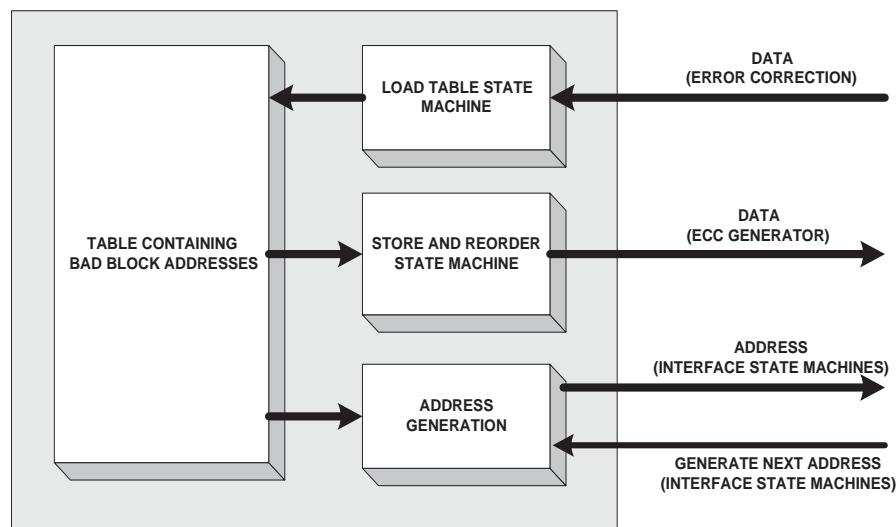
DATA
(ERROR CORRECTION)

LOAD TABLE STATE MACHINE

TABLE CONTAINING BAD BLOCK ADDRESSES

STORE AND REORDER STATE MACHINE

DATA
(ECC GENERATOR)

ADDRESS
(INTERFACE STATE MACHINES)

ADDRESS GENERATION

GENERATE NEXT ADDRESS
(INTERFACE STATE MACHINES)